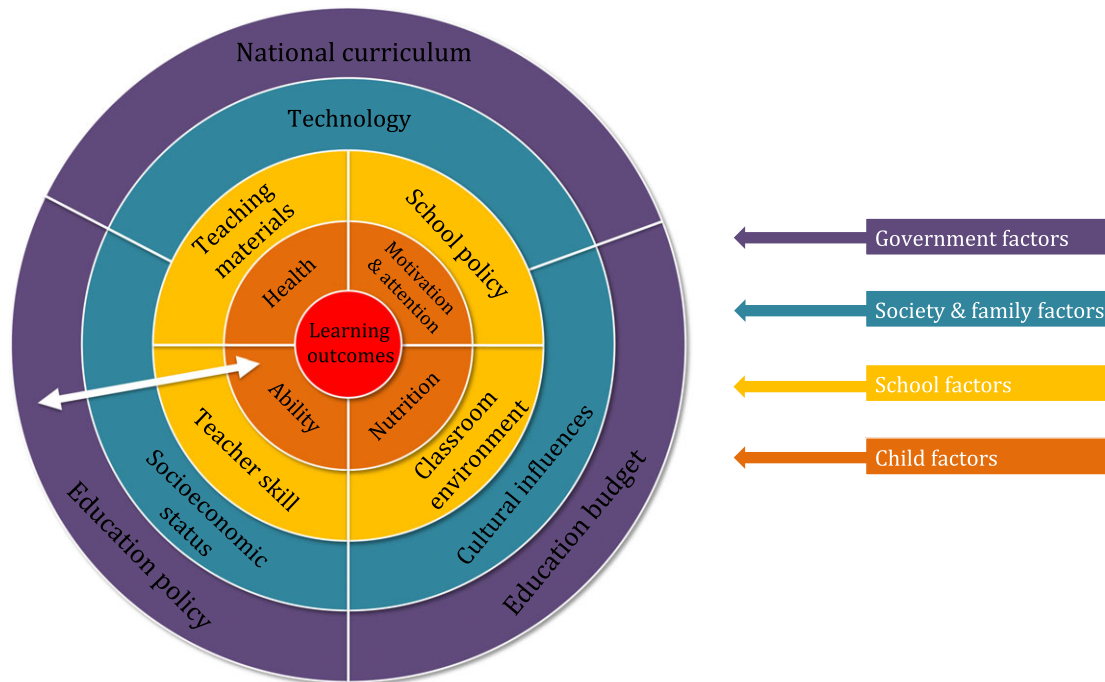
National curriculum

Technology

Teaching materials

School policy

Health

Motivation & attention

Learning outcomes

Ability

Nutrition

Teacher skill

Classroom environment

Socioeconomic status

Cultural influences

Education policy

Education budget

Government factors

Society & family factors

School factors

Child factors